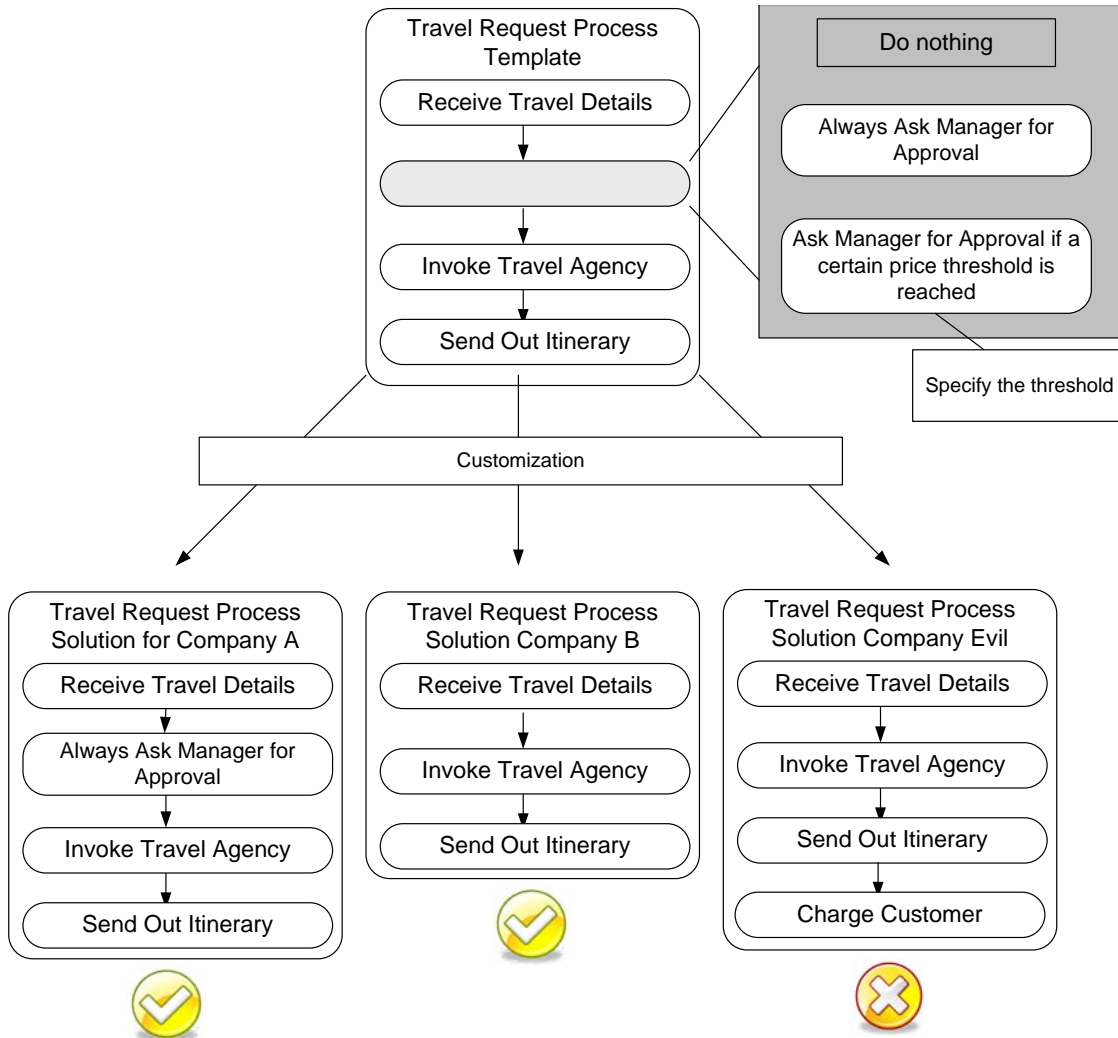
Travel Request Process Template

Receive Travel Details

Invoke Travel Agency

Send Out Itinerary

Do nothing

Always Ask Manager for Approval

Ask Manager for Approval if a certain price threshold is reached

Specify the threshold

Customization

Travel Request Process Solution for Company A

Receive Travel Details

Always Ask Manager for Approval

Invoke Travel Agency

Send Out Itinerary

Travel Request Process Solution Company B

Receive Travel Details

Invoke Travel Agency

Send Out Itinerary

Travel Request Process Solution Company Evil

Receive Travel Details

Invoke Travel Agency

Send Out Itinerary

Charge Customer